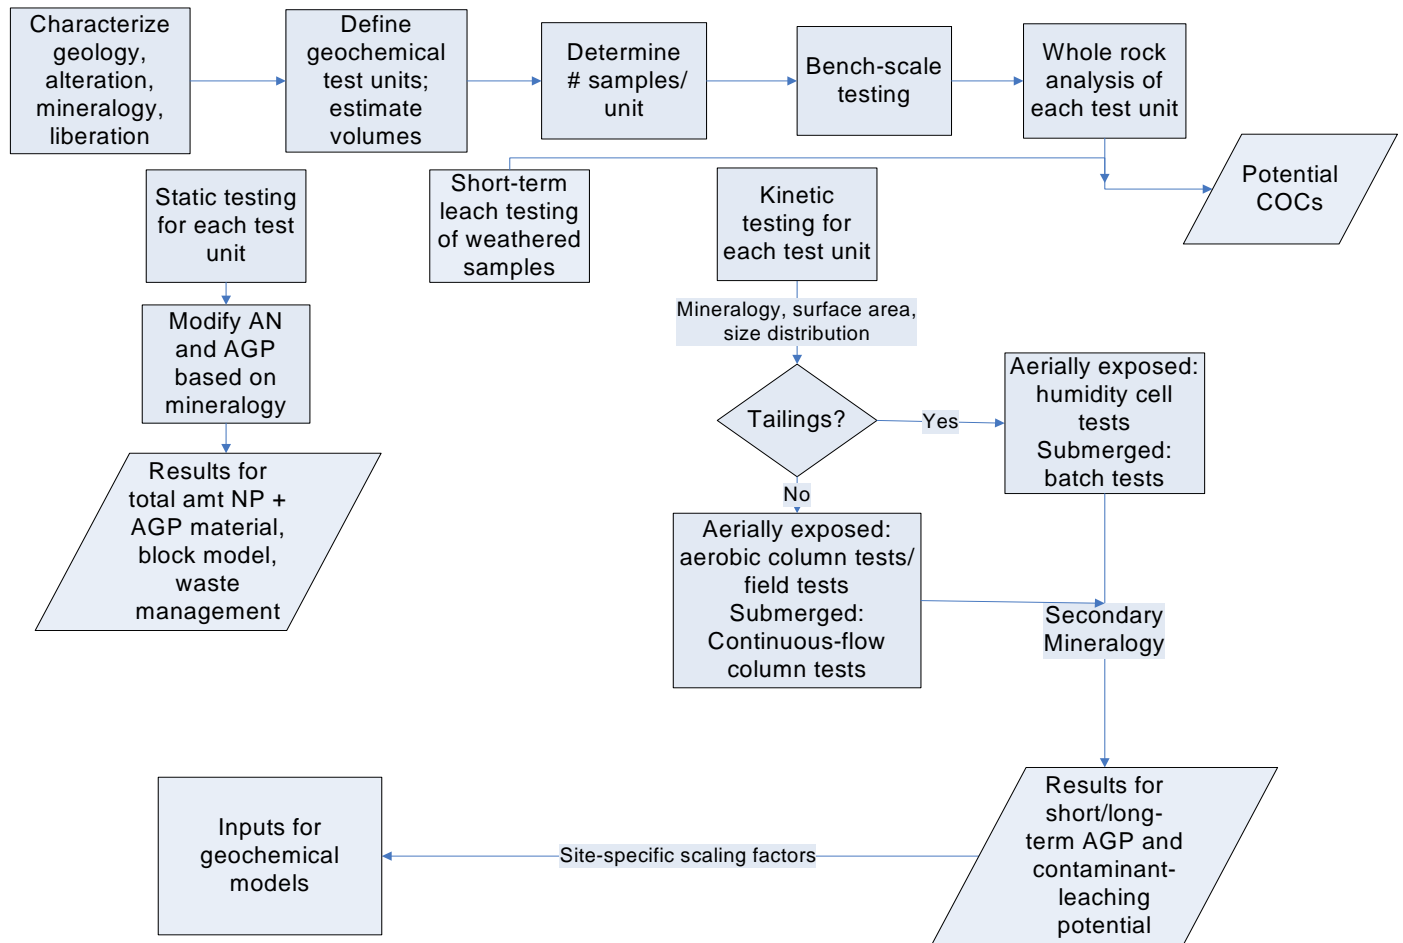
Characterize geology, alteration, mineralogy, liberation

Define geochemical test units; estimate volumes

Determine # samples/ unit

Bench-scale testing

Whole rock analysis of each test unit

Potential COCs

Static testing for each test unit

Short-term leach testing of weathered samples

Kinetic testing for each test unit

Modify AN and AGP based on mineralogy

Results for total amt NP + AGP material, block model, waste management

Mineralogy, surface area, size distribution

Tailings?

Yes

Aerially exposed: humidity cell tests Submerged: batch tests

No

Aerially exposed: aerobic column tests/ field tests Submerged: Continuous-flow column tests

Secondary Mineralogy

Inputs for geochemical models

Site-specific scaling factors

Results for short/long-term AGP and contaminant-leaching potential